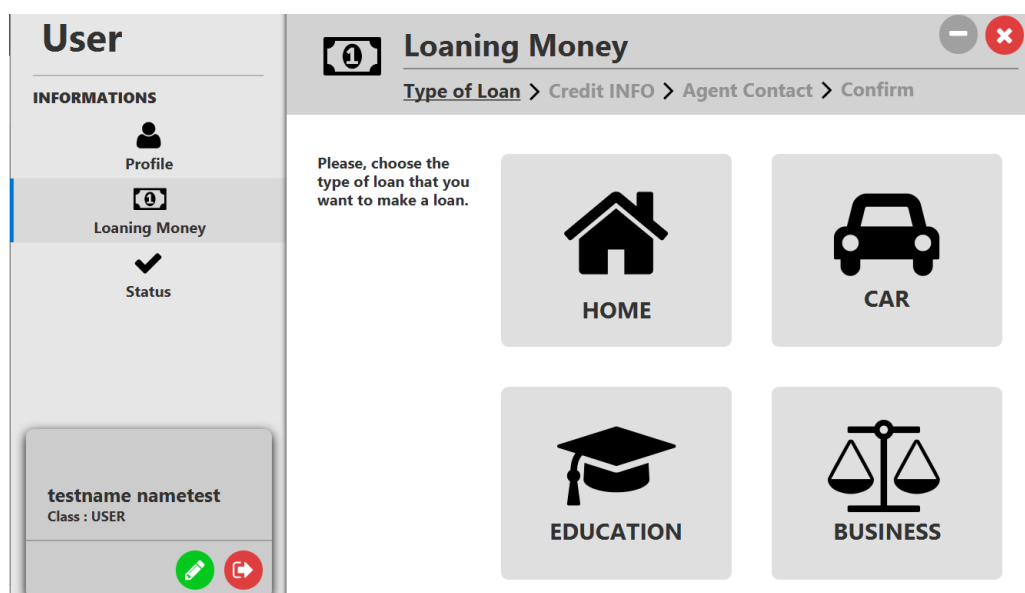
User

INFORMATIONS

Profile

Loaning Money

Status

testname nametest
Class : USER

Loaning Money

Type of Loan > Credit INFO > Agent Contact > Confirm

Please, choose the type of loan that you want to make a loan.

HOME

CAR

EDUCATION

BUSINESS